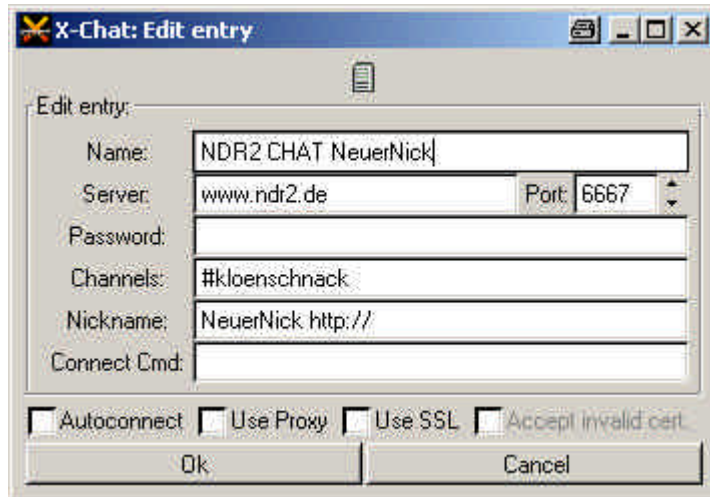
X-Chat: Edit entry

Edit entry:

Name: NDR2 CHAT NeuerNick

Server: www.ndr2.de Port: 6667

Password:

Channels: #kloenschnack

Nickname: NeuerNick http://

Connect Cmd:

Autoconnect Use Proxy Use SSL Accept invalid cert.

Ok Cancel